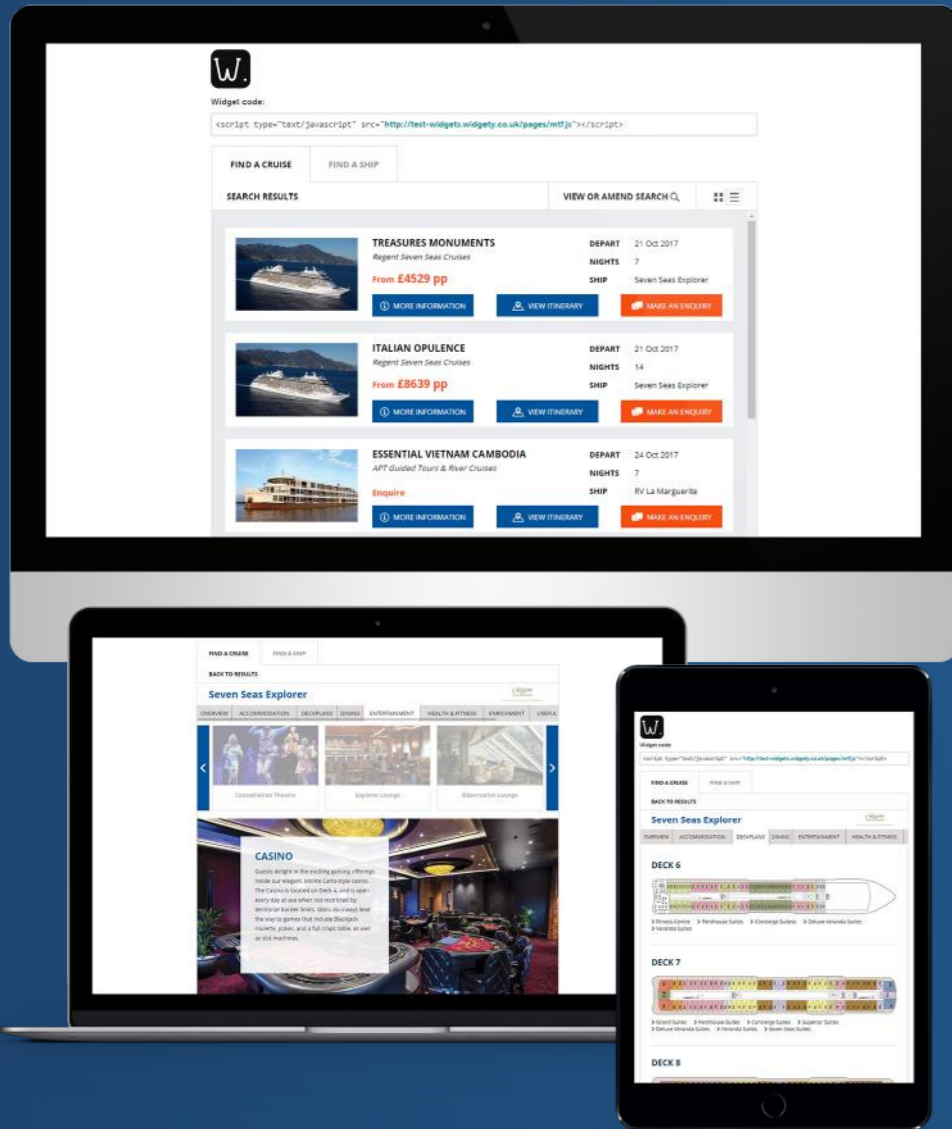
W.

Widget code:

<script type="text/javascript" src="http://test-widgets.widgety.co.uk/pages/mtf.js"></script>

FIND A CRUISE
FIND A SHIP

SEARCH RESULTS
VIEW OR AMEND SEARCH

TREASURES MONUMENTS
Regent Seven Seas Cruises
From £4529 pp
DEPART 21 Oct 2017
NIGHTS 7
SHIP Seven Seas Explorer
MORE INFORMATION
VIEW ITINERARY
MAKE AN ENQUIRY

ITALIAN OPULENCE
Regent Seven Seas Cruises
From £8639 pp
DEPART 21 Oct 2017
NIGHTS 14
SHIP Seven Seas Explorer
MORE INFORMATION
VIEW ITINERARY
MAKE AN ENQUIRY

ESSENTIAL VIETNAM CAMBODIA
APT Guided Tours & River Cruises
Enquire
DEPART 24 Oct 2017
NIGHTS 7
SHIP RV La Marguerite
MORE INFORMATION
VIEW ITINERARY
MAKE AN ENQUIRY

FIND A CRUISE
FIND A SHIP
BACK TO RESULTS
Seven Seas Explorer
OVERVIEW ACCOMMODATION DECKPLANS DINING ENTERTAINMENT HEALTH & FITNESS ENRICHMENT USEFUL
Constellation Theatre
Explorer Lounge
Observation Lounge

CASINO
Guests delight in the exciting gaming offerings inside our elegant, Monte Carlo-style casino. The Casino is located on Deck 4, and is open every day at sea when not restricted by territorial border limits. Glass doorways lead the way to games that include Blackjack, roulette, poker, and a full craps table, as well as slot machines.

W.
Widget code
<script type="text/javascript" src="http://test-widgets.widgety.co.uk/pages/mtf.js"></script>
FIND A CRUISE
FIND A SHIP
BACK TO RESULTS
Seven Seas Explorer
OVERVIEW ACCOMMODATION DECKPLANS DINING ENTERTAINMENT HEALTH & FITNESS

DECK 6
> Fitness Centre > Penthouse Suites > Concierge Suites > Deluxe Veranda Suites > Veranda Suites

DECK 7
> Grand Suites > Penthouse Suites > Concierge Suites > Superior Suites > Deluxe Veranda Suites > Veranda Suites > Seven Seas Suites

DECK 8